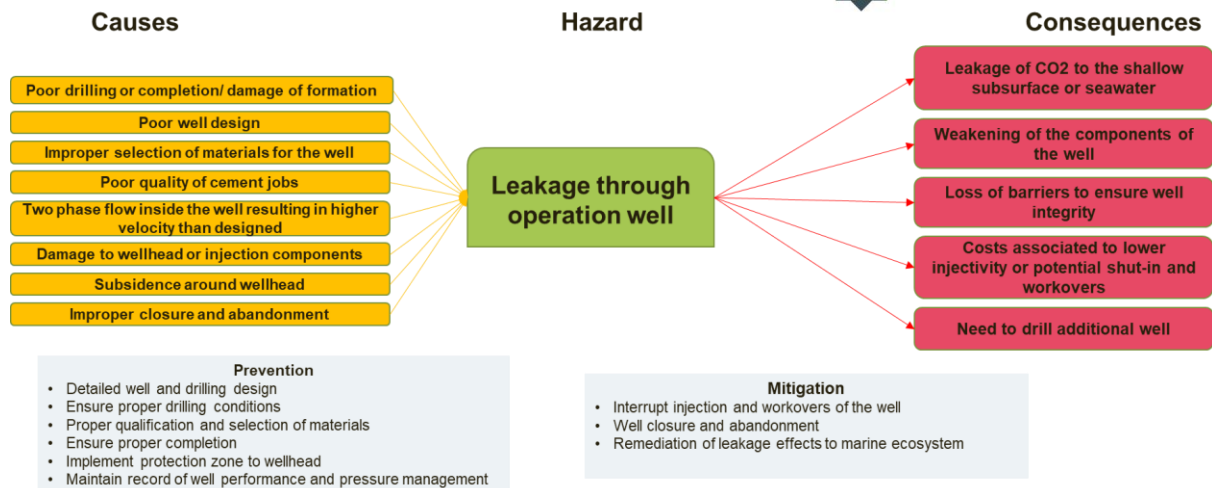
Causes

Hazard

Consequences

Poor drilling or completion/ damage of formation

Poor well design

Improper selection of materials for the well

Poor quality of cement jobs

Two phase flow inside the well resulting in higher velocity than designed

Damage to wellhead or injection components

Subsidence around wellhead

Improper closure and abandonment

Leakage through operation well

Leakage of CO2 to the shallow subsurface or seawater

Weakening of the components of the well

Loss of barriers to ensure well integrity

Costs associated to lower injectivity or potential shut-in and workovers

Need to drill additional well

Prevention
• Detailed well and drilling design
• Ensure proper drilling conditions
• Proper qualification and selection of materials
• Ensure proper completion
• Implement protection zone to wellhead
• Maintain record of well performance and pressure management

Mitigation
• Interrupt injection and workovers of the well
• Well closure and abandonment
• Remediation of leakage effects to marine ecosystem